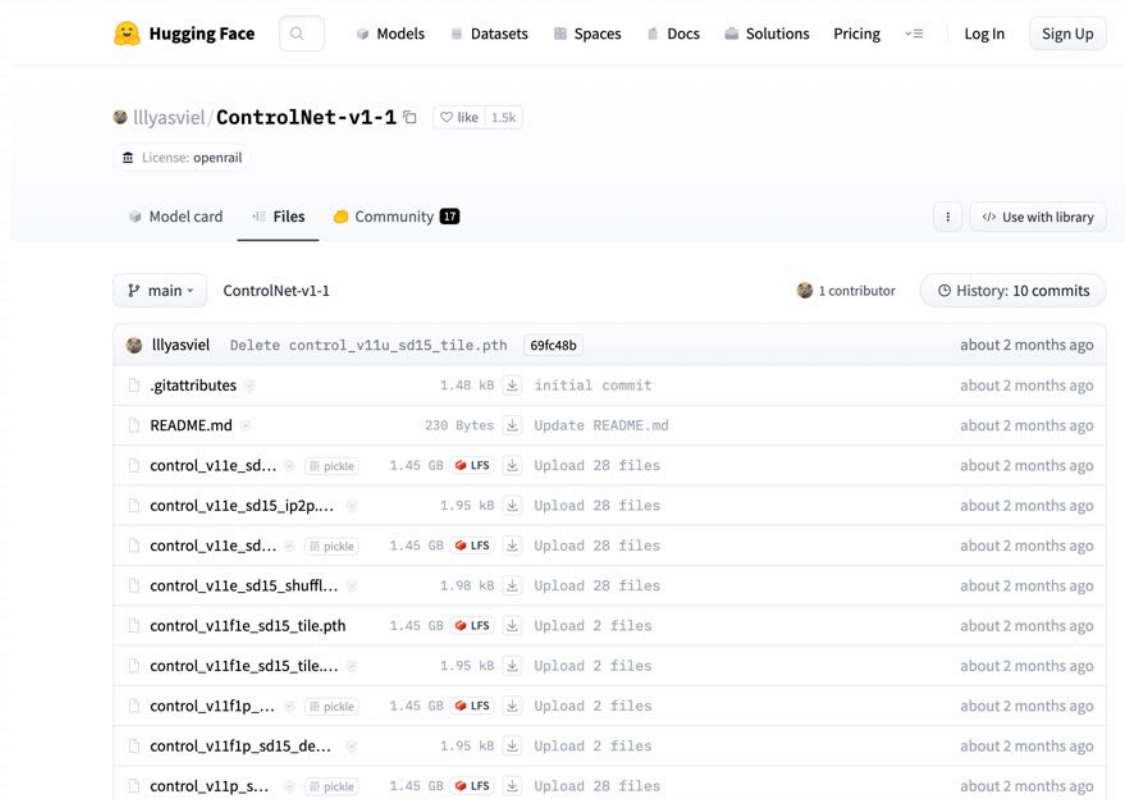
Hugging Face Models Datasets Spaces Docs Solutions Pricing Log In Sign Up

lllyasviel/ControlNet-v1-1 like 1.5k

License: openrail

Model card Files Community 17 Use with library

main ControlNet-v1-1 1 contributor History: 10 commits

| | | | | |
|---|---|---|---|---|
| lllyasviel | Delete control_v11u_sd15_tile.pth 69fc48b | | | about 2 months ago |
| .gitattributes | 1.48 kB | | initial commit | about 2 months ago |
| README.md | 230 Bytes | | Update README.md | about 2 months ago |
| control_v11e_sd... pickle | 1.45 GB | LFS | Upload 28 files | about 2 months ago |
| control_v11e_sd15_ip2p.... | 1.95 kB | | Upload 28 files | about 2 months ago |
| control_v11e_sd... pickle | 1.45 GB | LFS | Upload 28 files | about 2 months ago |
| control_v11e_sd15_shuffl... | 1.98 kB | | Upload 28 files | about 2 months ago |
| control_v11f1e_sd15_tile.pth | 1.45 GB | LFS | Upload 2 files | about 2 months ago |
| control_v11f1e_sd15_tile.... | 1.95 kB | | Upload 2 files | about 2 months ago |
| control_v11f1p_... pickle | 1.45 GB | LFS | Upload 2 files | about 2 months ago |
| control_v11f1p_sd15_de... | 1.95 kB | | Upload 2 files | about 2 months ago |
| control_v11p_s... pickle | 1.45 GB | LFS | Upload 28 files | about 2 months ago |